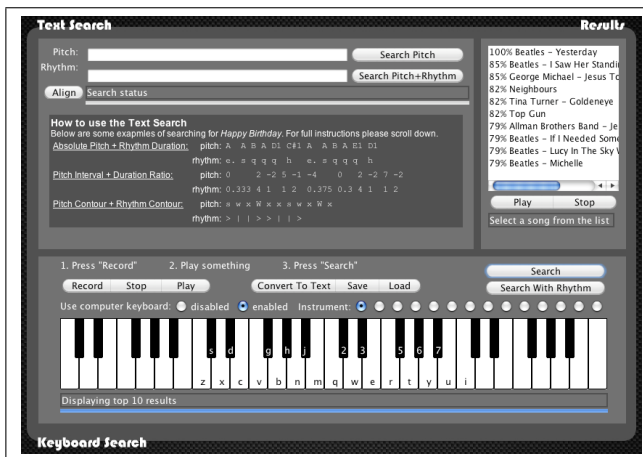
Text Search

Results

Pitch:
Search Pitch
Rhythm:
Search Pitch+Rhythm
Align Search status

How to use the Text Search
Below are some exapmles of searching for *Happy Birthday*. For full instructions please scroll down.

Absolute Pitch + Rhythm Duration: pitch: A A B A D1 C#1 A A B A E1 D1
rhythm: e. s q q q h e. s q q q h

Pitch Interval + Duration Ratio: pitch: 0 2 -2 5 -1 -4 0 2 -2 7 -2
rhythm: 0.333 4 1 1 2 0.375 0.3 4 1 1 2

Pitch Contour + Rhythm Contour: pitch: = w x W x x = w x W x
rhythm: > | | > > | | >

100% Beatles - Yesterday
85% Beatles - I Saw Her Standin
85% George Michael - Jesus To
82% Neighbours
82% Tina Turner - Goldeneye
82% Top Gun
79% Allman Brothers Band - Je
79% Beatles - If I Needed Some
79% Beatles - Lucy In The Sky W
79% Beatles - Michelle

Play Stop
Select a song from the list

1. Press "Record" 2. Play something 3. Press "Search"
Record Stop Play Convert To Text Save Load
Search
Search With Rhythm
Use computer keyboard: disabled enabled Instrument:

s d g h j 2 3 5 6 7
z x c v b n m q w e r t y u i

Displaying top 10 results

Keyboard Search